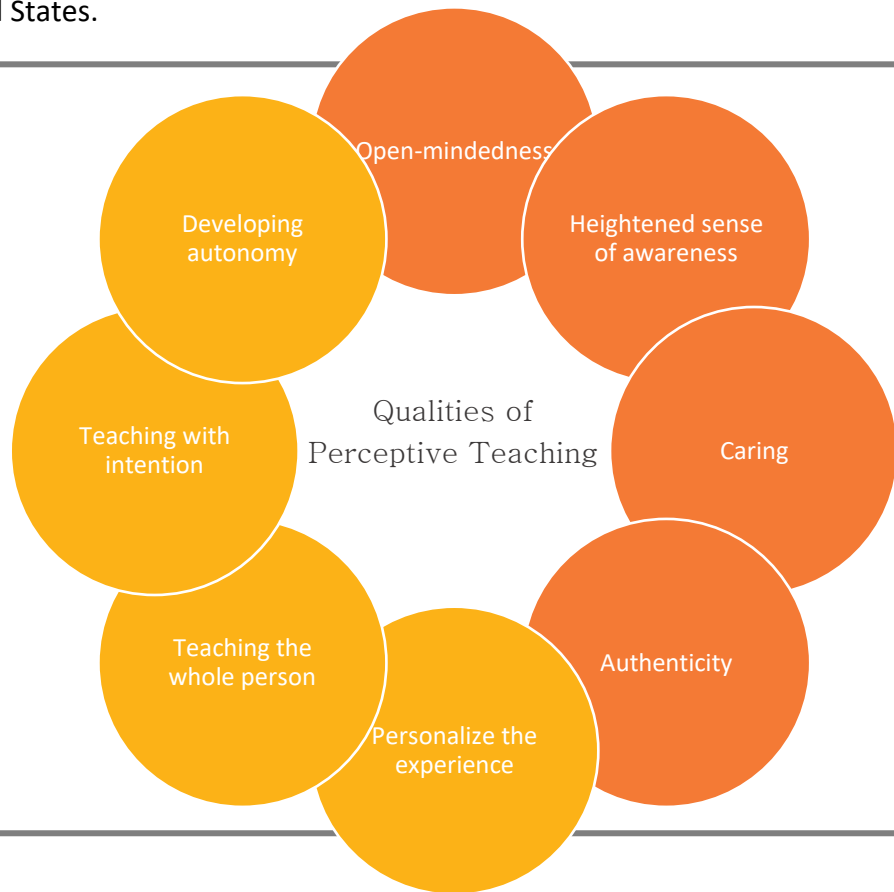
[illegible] States.

Open-mindedness

Heightened sense of awareness

Caring

Authenticity

Personalize the experience

Teaching the whole person

Teaching with intention

Developing autonomy

Qualities of Perceptive Teaching